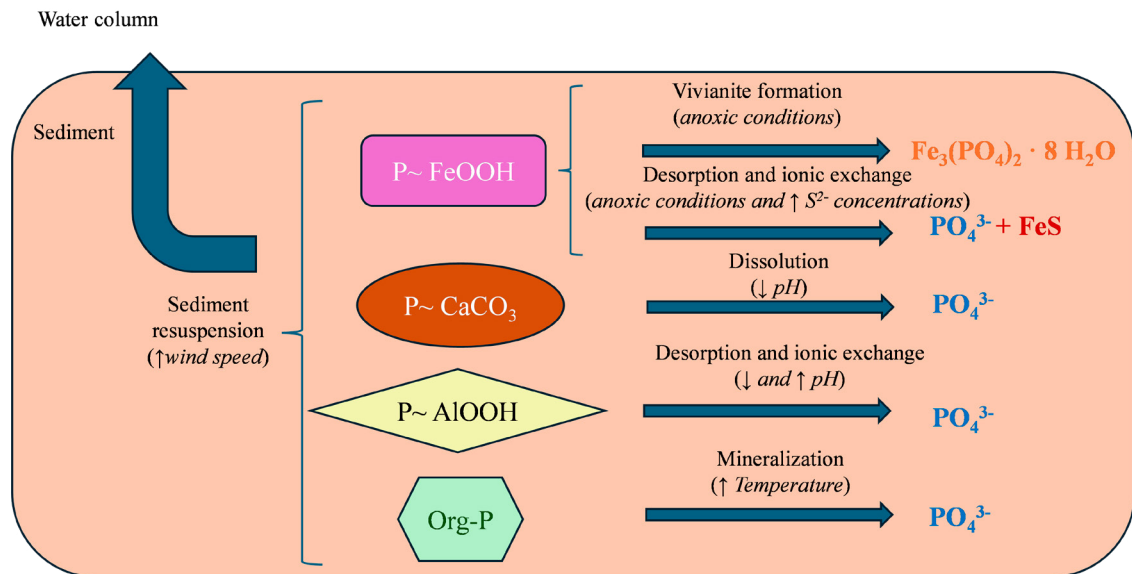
Water column

Sediment

Sediment resuspension ($\uparrow$wind speed)

P~ FeOOH

Vivianite formation (anoxic conditions)

$Fe_3(PO_4)_2 \cdot 8\ H_2O$

Desorption and ionic exchange (anoxic conditions and $\uparrow$ $S^{2-}$ concentrations)

$PO_4^{3-}$ + FeS

P~ $CaCO_3$

Dissolution ($\downarrow$ pH)

$PO_4^{3-}$

P~ AlOOH

Desorption and ionic exchange ($\downarrow$ and $\uparrow$ pH)

$PO_4^{3-}$

Org-P

Mineralization ($\uparrow$ Temperature)

$PO_4^{3-}$